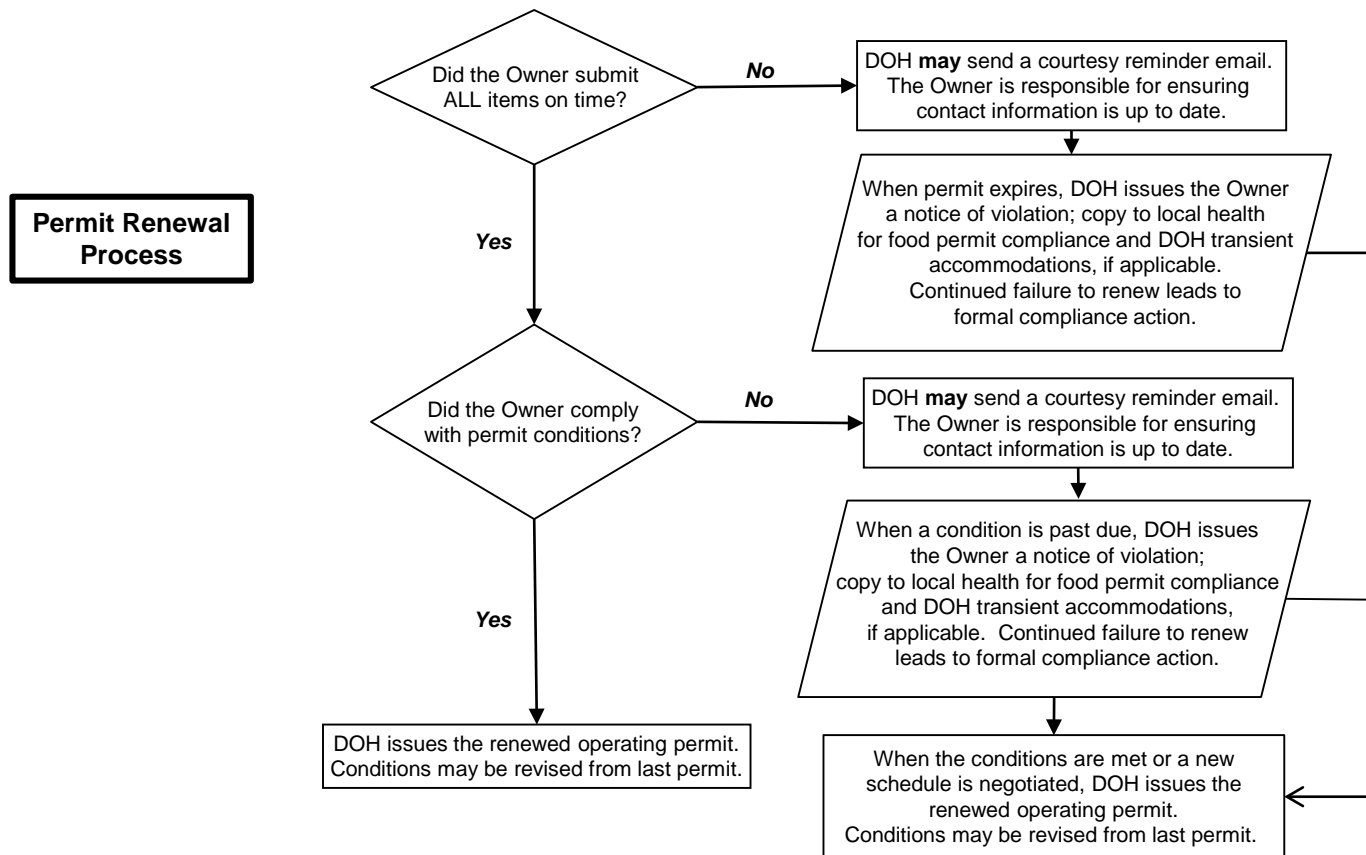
Permit Renewal Process

Did the Owner submit ALL items on time?

No

DOH may send a courtesy reminder email. The Owner is responsible for ensuring contact information is up to date.

When permit expires, DOH issues the Owner a notice of violation; copy to local health for food permit compliance and DOH transient accommodations, if applicable. Continued failure to renew leads to formal compliance action.

Yes

Did the Owner comply with permit conditions?

No

DOH may send a courtesy reminder email. The Owner is responsible for ensuring contact information is up to date.

When a condition is past due, DOH issues the Owner a notice of violation; copy to local health for food permit compliance and DOH transient accommodations, if applicable. Continued failure to renew leads to formal compliance action.

Yes

DOH issues the renewed operating permit. Conditions may be revised from last permit.

When the conditions are met or a new schedule is negotiated, DOH issues the renewed operating permit. Conditions may be revised from last permit.